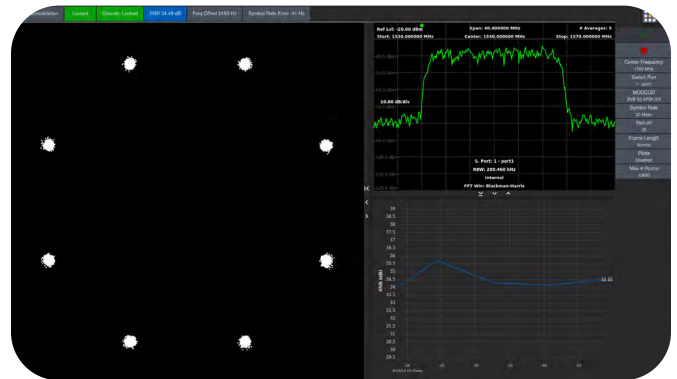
Constellation | Locked | Demod: Locked | SNR 34.48 dB | Freq Offset 2183 Hz | Symbol Rate Error -41 Hz

Ref Lvl: -20.00 dBm
Start: 1530.000000 MHz
Span: 40.000000 MHz
Center: 1550.000000 MHz
# Averages: 5
Stop: 1570.000000 MHz

10.00 dB/div

S. Port: 1 - port1
RBW: 200.460 kHz
Internal
FFT Win: Blackman-Harris

Centre Frequency
1550 MHz
Switch Port
1 : port1
MODCOD
DVB S2 8PSK 2/3
Symbol Rate
20 Mbd
Roll-off
35
Frame Length
Normal
Pilots
Disabled
Max # Points
1000

SNR (dB)
39
38.5
38
37.5
37
36.5
36
35.5
35
34.5
34
33.5
33
32.5
32
31.5
31
30.5
30
29.5
34.48
-30
-25
-20
-15
-10
-5
0
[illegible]